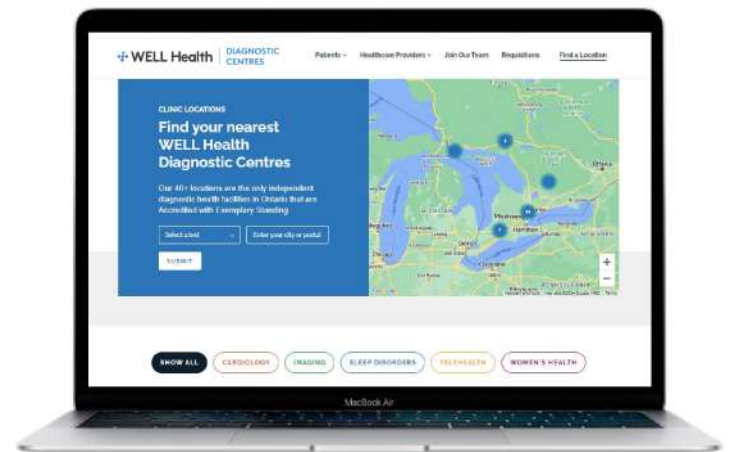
WELL Health | DIAGNOSTIC CENTRES

Patients ⌄ Healthcare Providers ⌄ Join Our Team Requisitions Find a Location

CLINIC LOCATIONS

Find your nearest WELL Health Diagnostic Centres

Our 40+ locations are the only independent diagnostic health facilities in Ontario that are Accredited with Exemplary Standing.

Select a test ⌄ Enter your city or postal

SUBMIT

+
−

SHOW ALL CARDIOLOGY IMAGING SLEEP DISORDERS TELEHEALTH WOMEN'S HEALTH

MacBook Air